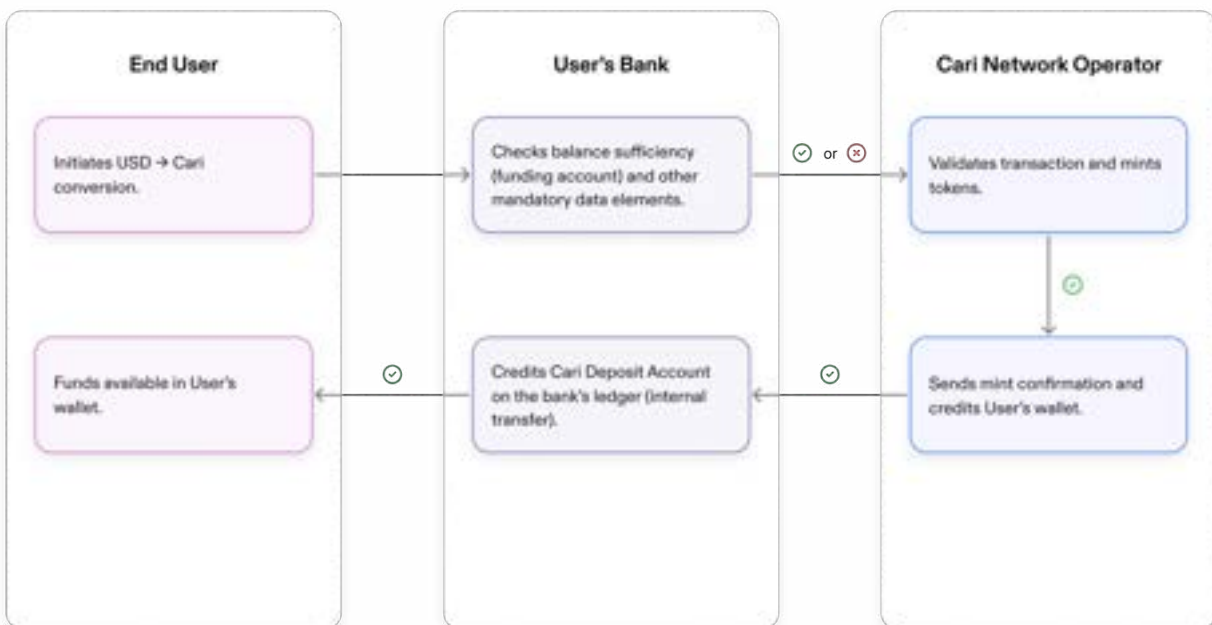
End User

Initiates USD → Cari conversion.

Funds available in User's wallet.

User's Bank

Checks balance sufficiency (funding account) and other mandatory data elements.

Credits Cari Deposit Account on the bank's ledger (internal transfer).

or

Cari Network Operator

Validates transaction and mints tokens.

Sends mint confirmation and credits User's wallet.